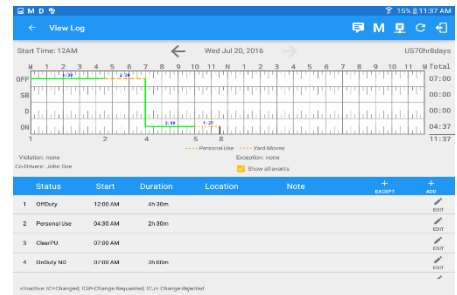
M D ▶ 15% 11:37 AM

← View Log

M C

Start Time: 12AM ← Wed Jul 20, 2016 → US70hr8days

M 1 2 3 4 5 6 7 8 9 10 11 N 1 2 3 4 5 6 7 8 9 10 11 M Total

OFF 07:00
SB 00:00
D 00:00
ON 04:37

4:30 2:30 3:00 1:20

1 2 3 4 5 6 7 8 11:37

Personal Use Yard Moves

Violation: none Exception: none
Co-Drivers: John Doe

Show all events

| Status | Start | Duration | Location | Note | + EXCEPT | + ADD |
|---|---|---|---|---|---|---|
| 1 OffDuty | 12:00 AM | 4h 30m | | | | EDIT |
| 2 Personal Use | 04:30 AM | 2h 30m | | | | EDIT |
| 3 ClearPU | 07:00 AM | | | | | EDIT |
| 4 OnDuty ND | 07:00 AM | 3h 00m | | | | EDIT |

I=Inactive IC=Changed, ICR=Change Requested, ICJ= Change Rejected